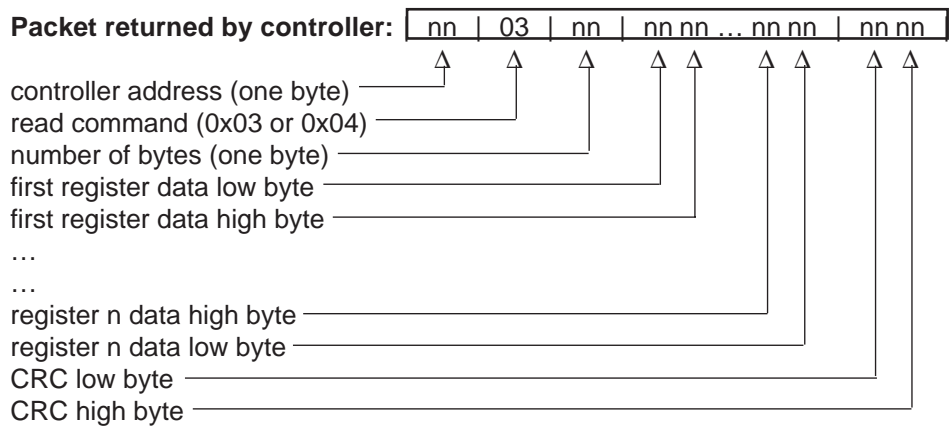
**Packet returned by controller:** | nn | 03 | nn | nn nn … nn nn | nn nn |

controller address (one byte)
read command (0x03 or 0x04)
number of bytes (one byte)
first register data low byte
first register data high byte
…
…
register n data high byte
register n data low byte
CRC low byte
CRC high byte